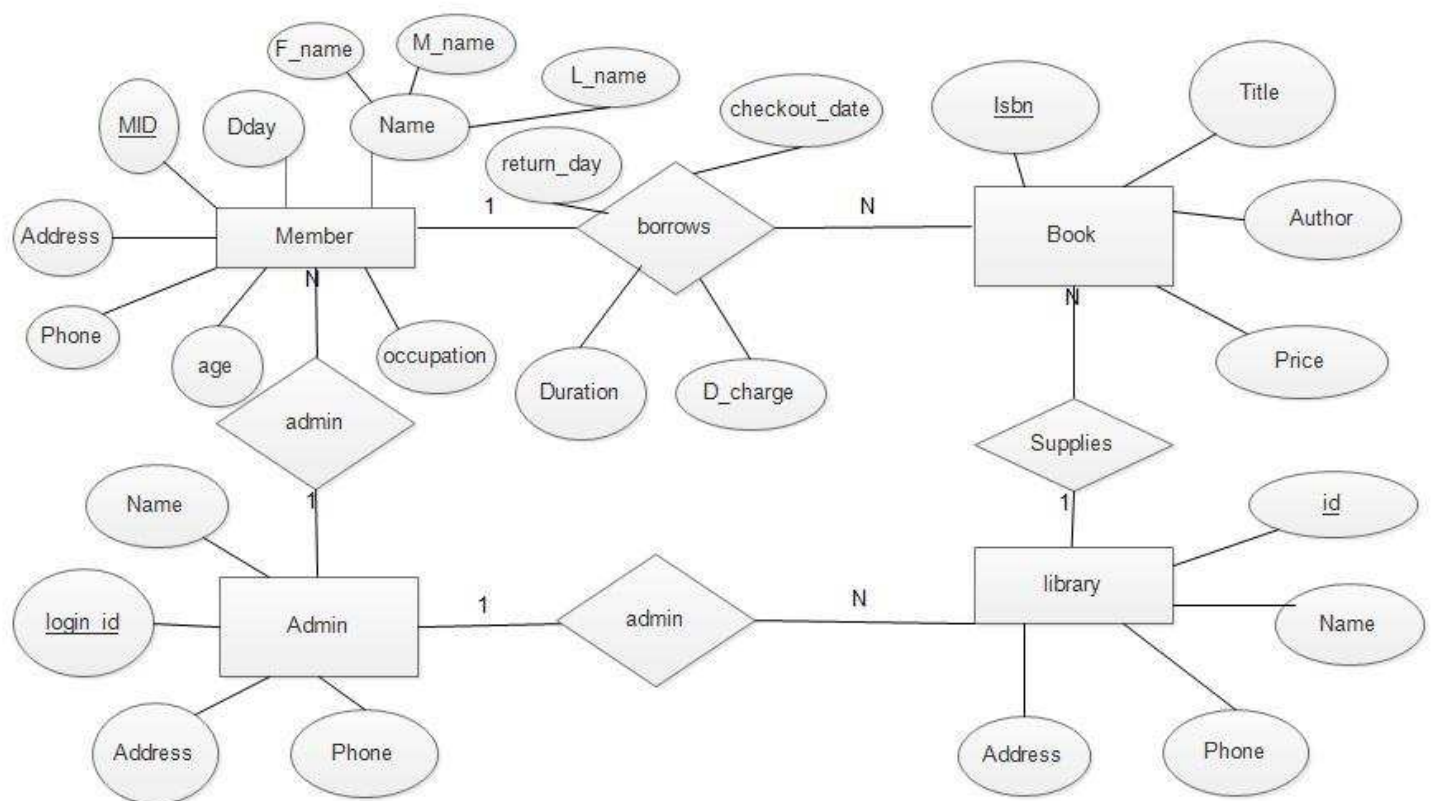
F_name
M_name
L_name
MID
Dday
Name
checkout_date
Isbn
Title
return_day
Address
Member
1
borrows
N
Book
Author
N
N
Phone
age
occupation
Duration
D_charge
Price
admin
Supplies
Name
1
1
id
login_id
Admin
1
admin
N
library
Name
Address
Phone
Address
Phone